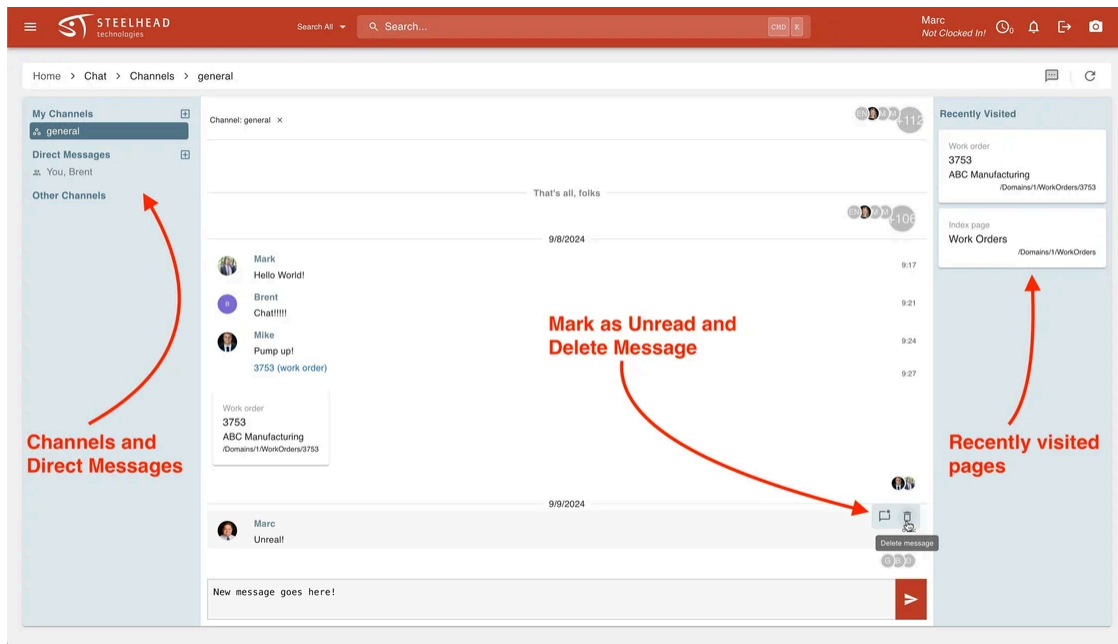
STEELHEAD technologies

Search All

Search...

CMD K

Marc
Not Clocked In!

Home > Chat > Channels > general

My Channels
general
Direct Messages
You, Brent
Other Channels

Channel: general ×

+112

That's all, folks

+106

9/8/2024

Mark
Hello World!
9:17

B
Brent
Chat!!!!!
9:21

Mike
Pump up!
9:24
3753 (work order)
9:27

Work order
3753
ABC Manufacturing
/Domains/1/WorkOrders/3753

9/9/2024

Marc
Unreal!

Delete message

New message goes here!

Recently Visited

Work order
3753
ABC Manufacturing
/Domains/1/WorkOrders/3753

Index page
Work Orders
/Domains/1/WorkOrders

Channels and Direct Messages

Mark as Unread and Delete Message

Recently visited pages